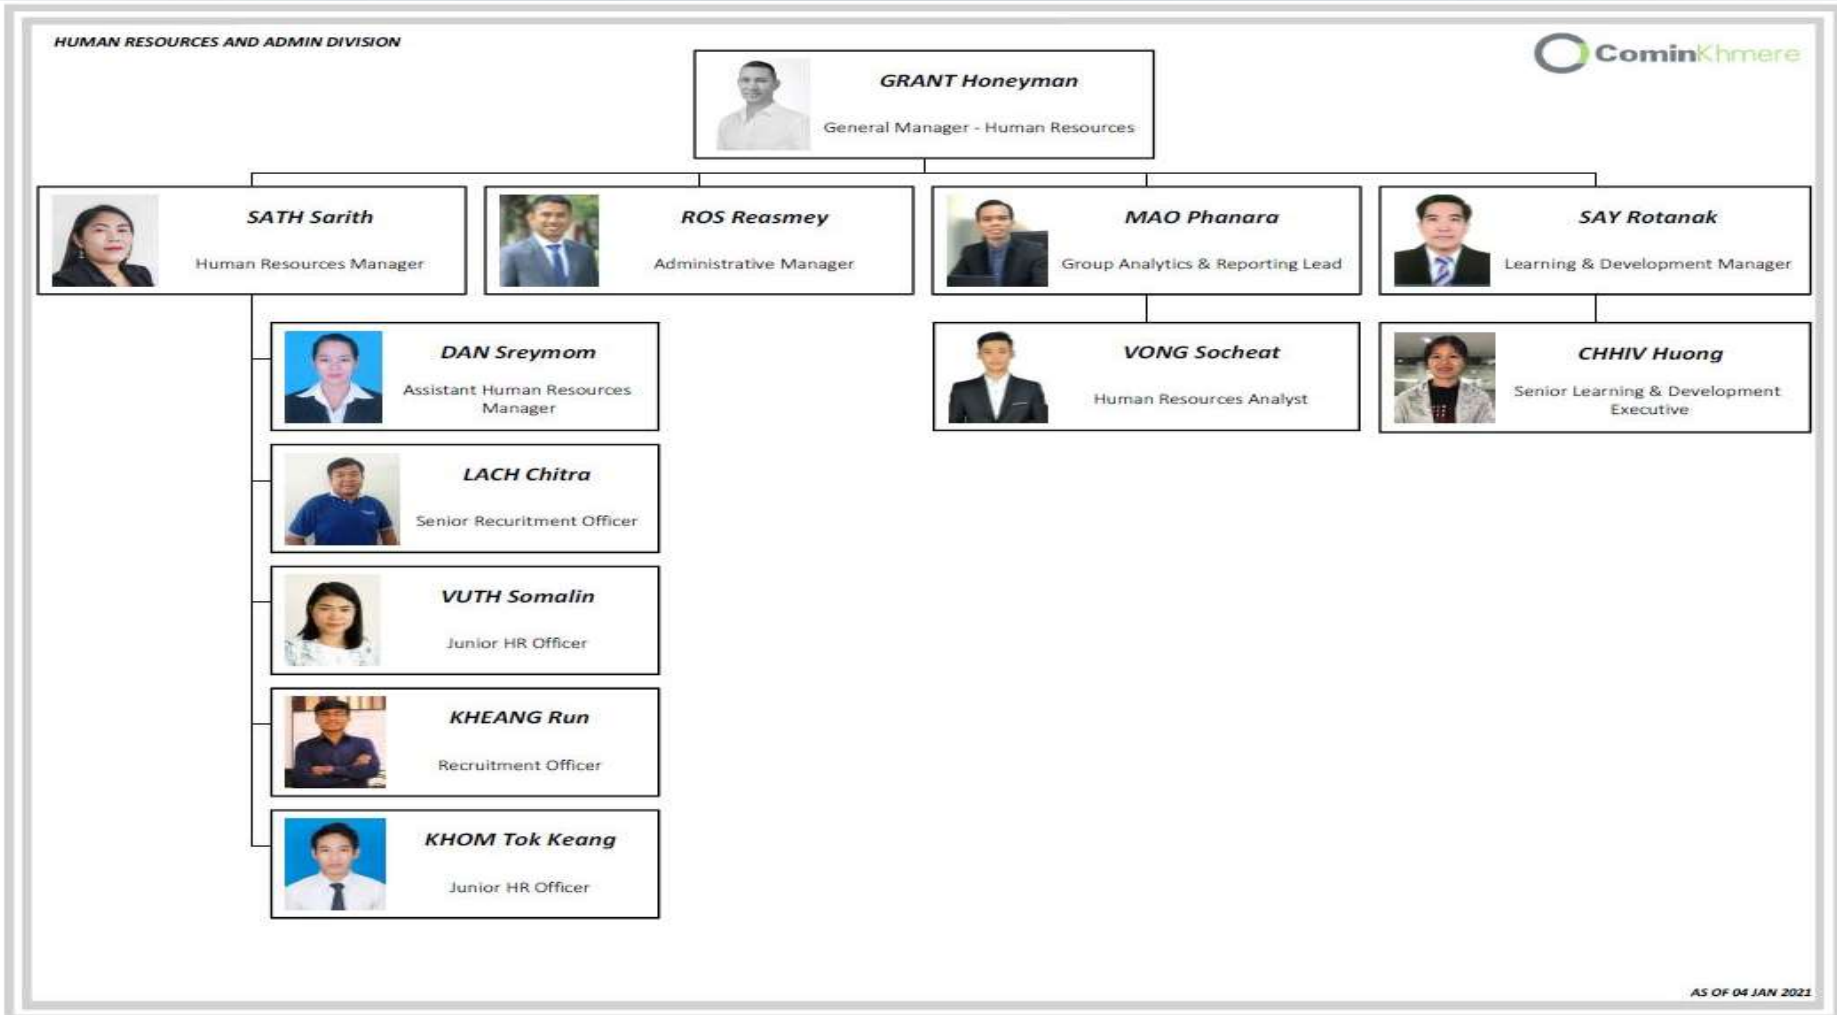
HUMAN RESOURCES AND ADMIN DIVISION

CominKhmere

GRANT Honeyman
General Manager - Human Resources

SATH Sarith
Human Resources Manager

ROS Reasmey
Administrative Manager

MAO Phanara
Group Analytics & Reporting Lead

SAY Rotanak
Learning & Development Manager

DAN Sreymom
Assistant Human Resources Manager

VONG Socheat
Human Resources Analyst

CHHIV Huong
Senior Learning & Development Executive

LACH Chitra
Senior Recuritment Officer

VUTH Somalin
Junior HR Officer

KHEANG Run
Recruitment Officer

KHOM Tok Keang
Junior HR Officer

AS OF 04 JAN 2021